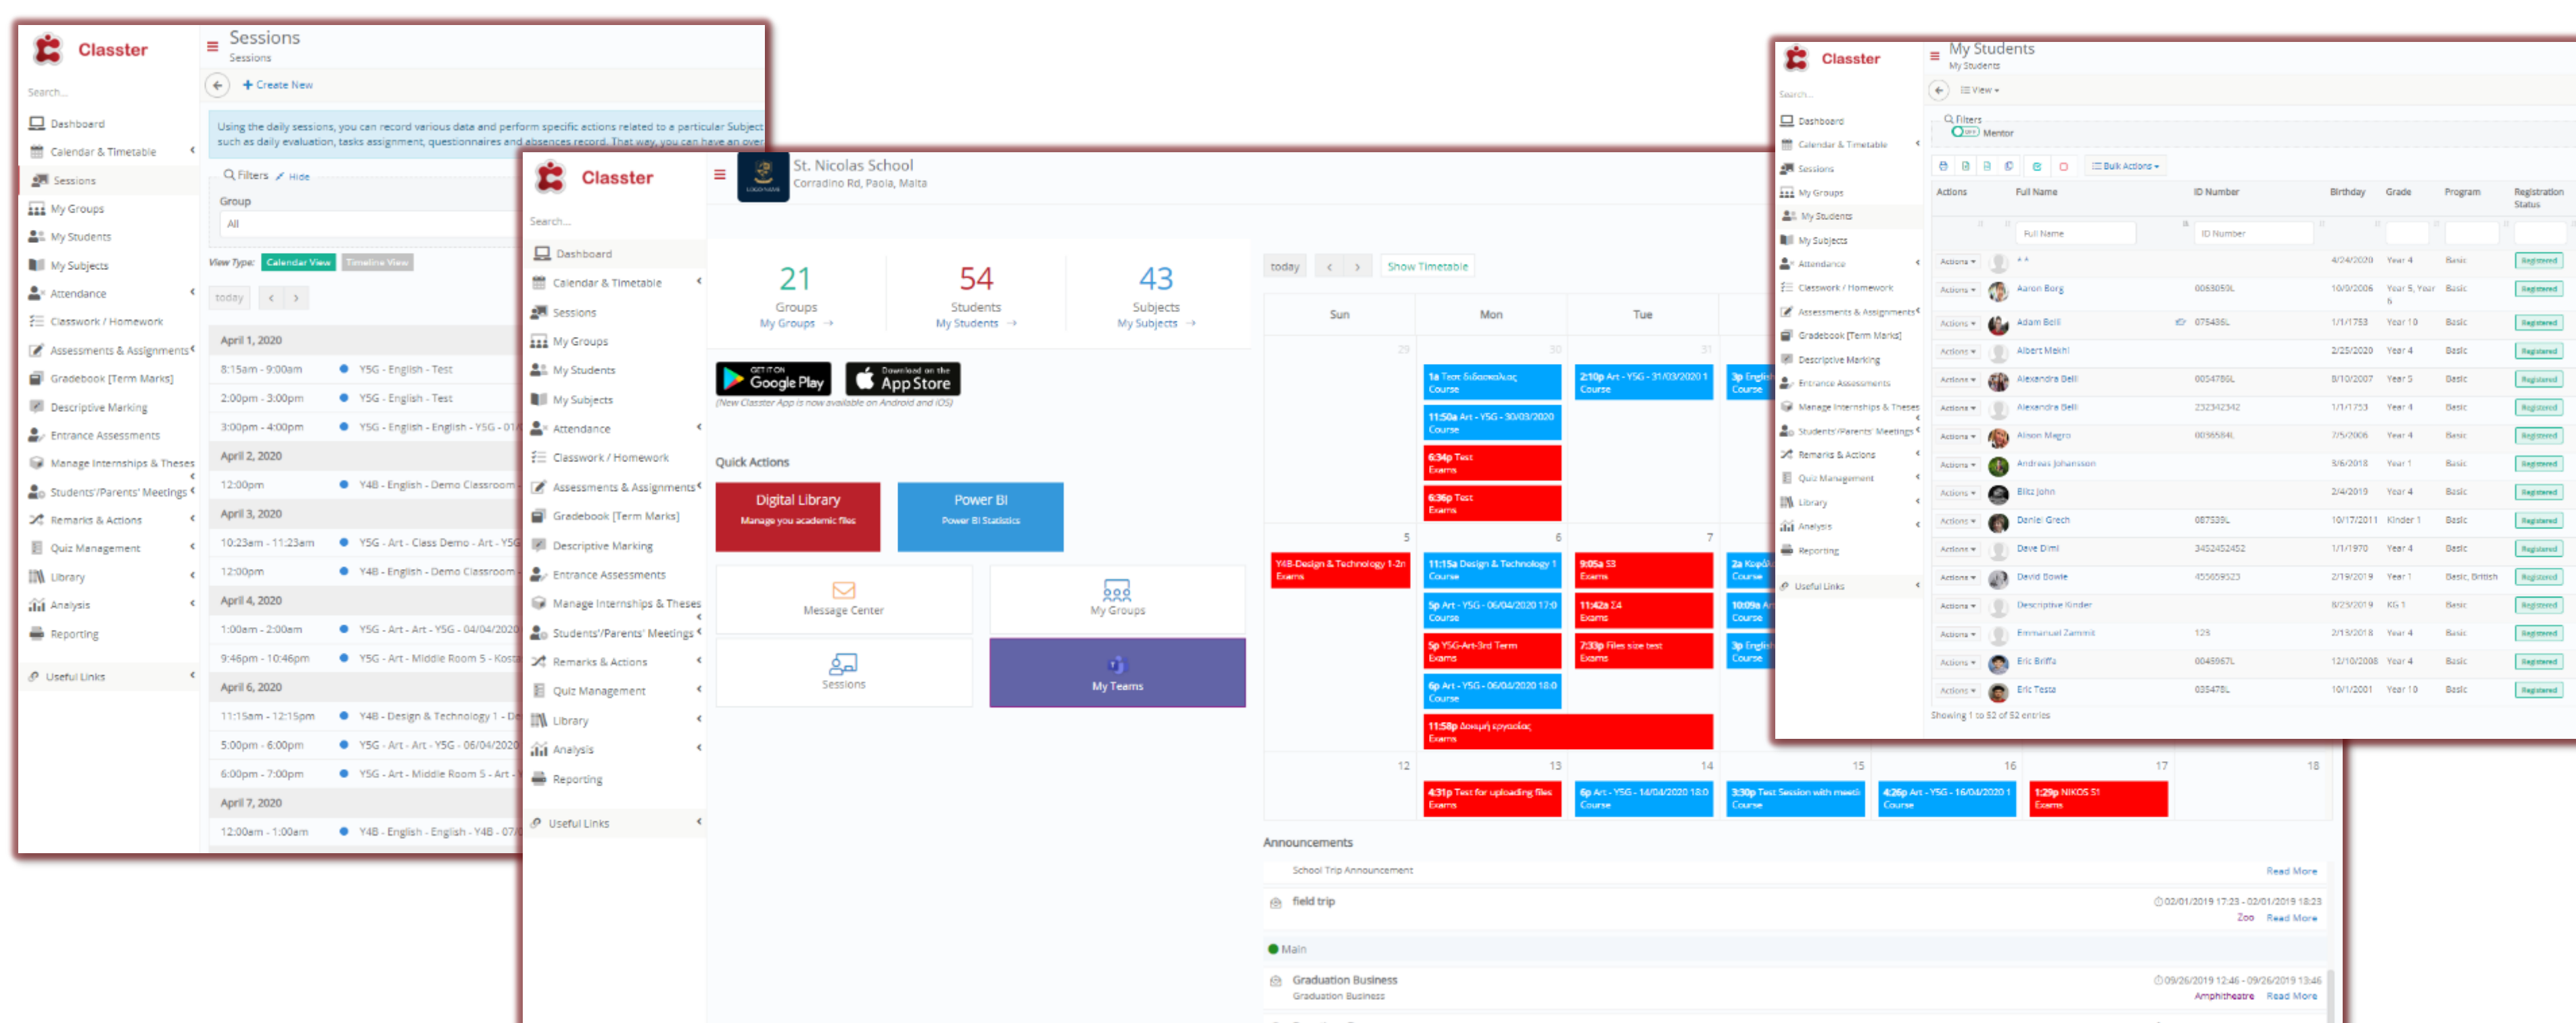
Classter

Sessions
Sessions

Search...

Dashboard
Calendar & Timetable
Sessions
My Groups
My Students
My Subjects
Attendance
Classwork / Homework
Assessments & Assignments
Gradebook [Term Marks]
Descriptive Marking
Entrance Assessments
Manage Internships & Theses
Students'/Parents' Meetings
Remarks & Actions
Quiz Management
Library
Analysis
Reporting
Useful Links

Create New

Using the daily sessions, you can record various data and perform specific actions related to a particular Subject such as daily evaluation, tasks assignment, questionnaires and absences record. That way, you can have an over

Filters Hide
Group
All
View Type: Calendar View Timeline View
today

April 1, 2020
8:15am - 9:00am Y5G - English - Test
2:00pm - 3:00pm Y5G - English - Test
3:00pm - 4:00pm Y5G - English - English - Y5G - 01
April 2, 2020
12:00pm Y4B - English - Demo Classroom
April 3, 2020
10:23am - 11:23am Y5G - Art - Class Demo - Art - Y5G
12:00pm Y4B - English - Demo Classroom
April 4, 2020
1:00am - 2:00am Y5G - Art - Art - Y5G - 04/04/2020
9:46pm - 10:46pm Y5G - Art - Middle Room 5 - Kost
April 6, 2020
11:15am - 12:15pm Y4B - Design & Technology 1 - D
5:00pm - 6:00pm Y5G - Art - Art - Y5G - 06/04/2020
6:00pm - 7:00pm Y5G - Art - Middle Room 5 - Art -
April 7, 2020
12:00am - 1:00am Y4B - English - English - Y4B - 07

Classter
St. Nicolas School
Corradino Rd, Paola, Malta

Search...
Dashboard
Calendar & Timetable
Sessions
My Groups
My Students
My Subjects
Attendance
Classwork / Homework
Assessments & Assignments
Gradebook [Term Marks]
Descriptive Marking
Entrance Assessments
Manage Internships & Theses
Students'/Parents' Meetings
Remarks & Actions
Quiz Management
Library
Analysis
Reporting
Useful Links

21
Groups
My Groups →
54
Students
My Students →
43
Subjects
My Subjects →

GET IT ON Google Play
Download on the App Store
(New Classter App is now available on Android and iOS)

Quick Actions
Digital Library
Manage you academic files
Power BI
Power BI Statistics
Message Center
My Groups
Sessions
My Teams

today Show Timetable
Sun Mon Tue
29 30 31
1a Τεστ διδασκαλίας Course
11:50a Art - Y5G - 30/03/2020 Course
6:34p Test Exams
6:36p Test Exams
2:10p Art - Y5G - 31/03/2020 1 Course
3p Englis Course
5 6 7
Y4B-Design & Technology 1-2n Exams
11:15a Design & Technology 1 Course
5p Art - Y5G - 06/04/2020 17:0 Course
5p Y5G-Art-3rd Term Exams
6p Art - Y5G - 06/04/2020 18:0 Course
11:58p Δοκιμή εργασίας Exams
9:05a 33 Exams
11:42a Σ4 Exams
7:33p Files size test Exams
2a Κυρ Course
10:09a Ar Course
3p Englis Course
12 13 14 15 16 17 18
4:31p Test for uploading files Exams
6p Art - Y5G - 14/04/2020 18:0 Course
3:30p Test Session with meeti Course
4:26p Art - Y5G - 16/04/2020 1 Course
1:29p NIKOS 51 Exams

Announcements
School Trip Announcement Read More
field trip 02/01/2019 17:23 - 02/01/2019 18:23 Zoo Read More
Main
Graduation Business 09/26/2019 12:46 - 09/26/2019 13:46
Graduation Business Amphitheatre Read More

Classter
My Students
My Students
Search...
Dashboard
Calendar & Timetable
Sessions
My Groups
My Students
My Subjects
Attendance
Classwork / Homework
Assessments & Assignments
Gradebook [Term Marks]
Descriptive Marking
Entrance Assessments
Manage Internships & Theses
Students'/Parents' Meetings
Remarks & Actions
Quiz Management
Library
Analysis
Reporting
Useful Links

View
Filters
Mentor
Bulk Actions

| Actions | Full Name | ID Number | Birthday | Grade | Program | Registration Status |
|---|---|---|---|---|---|---|
| Actions | * * | | 4/24/2020 | Year 4 | Basic | Registered |
| Actions | Aaron Borg | 0068050L | 10/0/2006 | Year 5, Year 6 | Basic | Registered |
| Actions | Adam Bell | 075436L | 1/1/1753 | Year 10 | Basic | Registered |
| Actions | Albert Mekhl | | 2/25/2020 | Year 4 | Basic | Registered |
| Actions | Alexandra Bell | 0054780L | 8/10/2007 | Year 5 | Basic | Registered |
| Actions | Alexandra Bell | 232342342 | 1/1/1753 | Year 4 | Basic | Registered |
| Actions | Alison Magro | 0036684L | 7/5/2006 | Year 4 | Basic | Registered |
| Actions | Andreas Johansson | | 3/6/2018 | Year 1 | Basic | Registered |
| Actions | Blitz John | | 2/4/2019 | Year 4 | Basic | Registered |
| Actions | Daniel Grech | 087539L | 10/17/2011 | Kinder 1 | Basic | Registered |
| Actions | Dave Dimi | 3452452452 | 1/1/1970 | Year 4 | Basic | Registered |
| Actions | David Bowie | 455659323 | 2/19/2019 | Year 1 | Basic, British | Registered |
| Actions | Descriptive Kinder | | 8/29/2019 | KG 1 | Basic | Registered |
| Actions | Emmanuel Zammit | 129 | 2/13/2018 | Year 4 | Basic | Registered |
| Actions | Eric Briffa | 0045967L | 12/10/2008 | Year 4 | Basic | Registered |
| Actions | Eric Testa | 035478L | 10/1/2001 | Year 10 | Basic | Registered |

Showing 1 to 52 of 52 entries